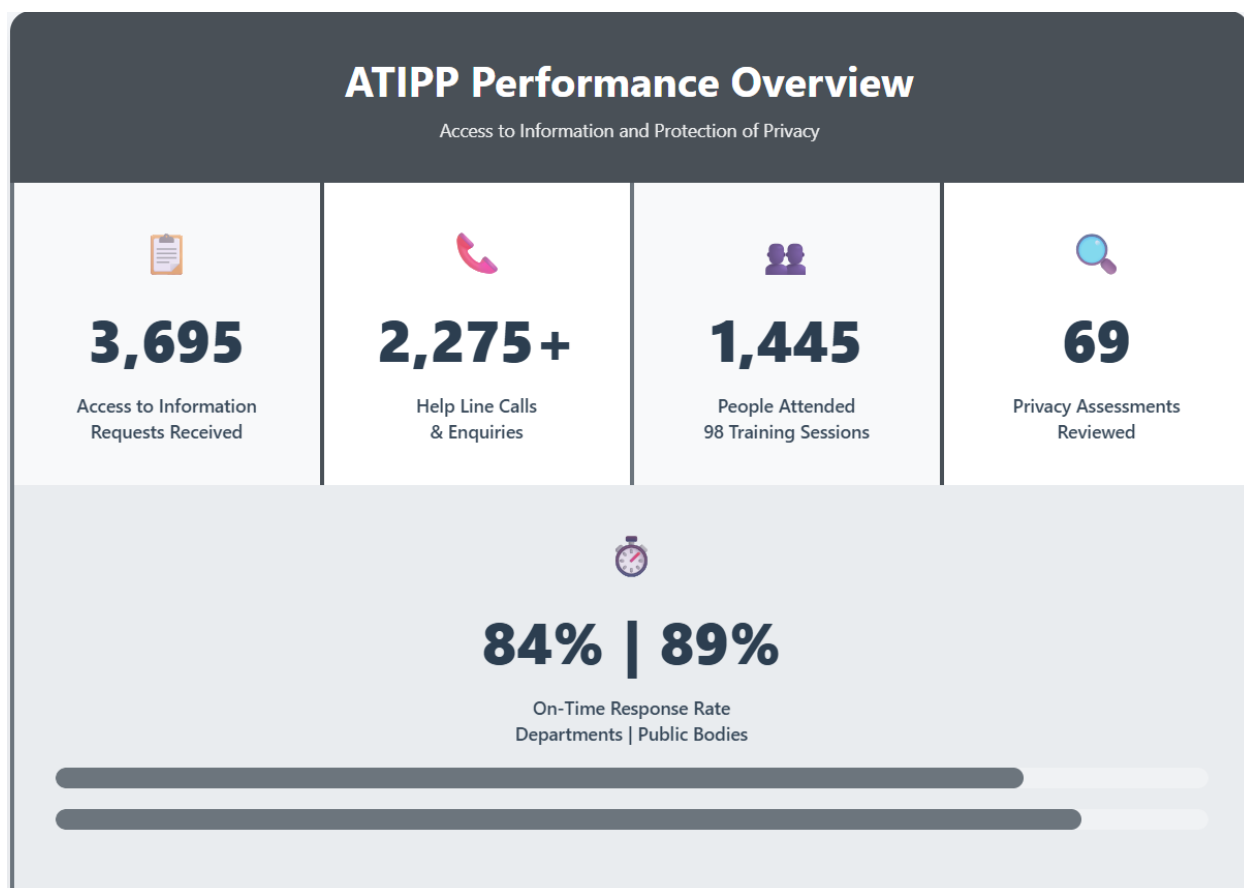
ATIPP Performance Overview

Access to Information and Protection of Privacy

3,695

Access to Information Requests Received

2,275+

Help Line Calls & Enquiries

1,445

People Attended 98 Training Sessions

69

Privacy Assessments Reviewed

84% | 89%

On-Time Response Rate
Departments | Public Bodies